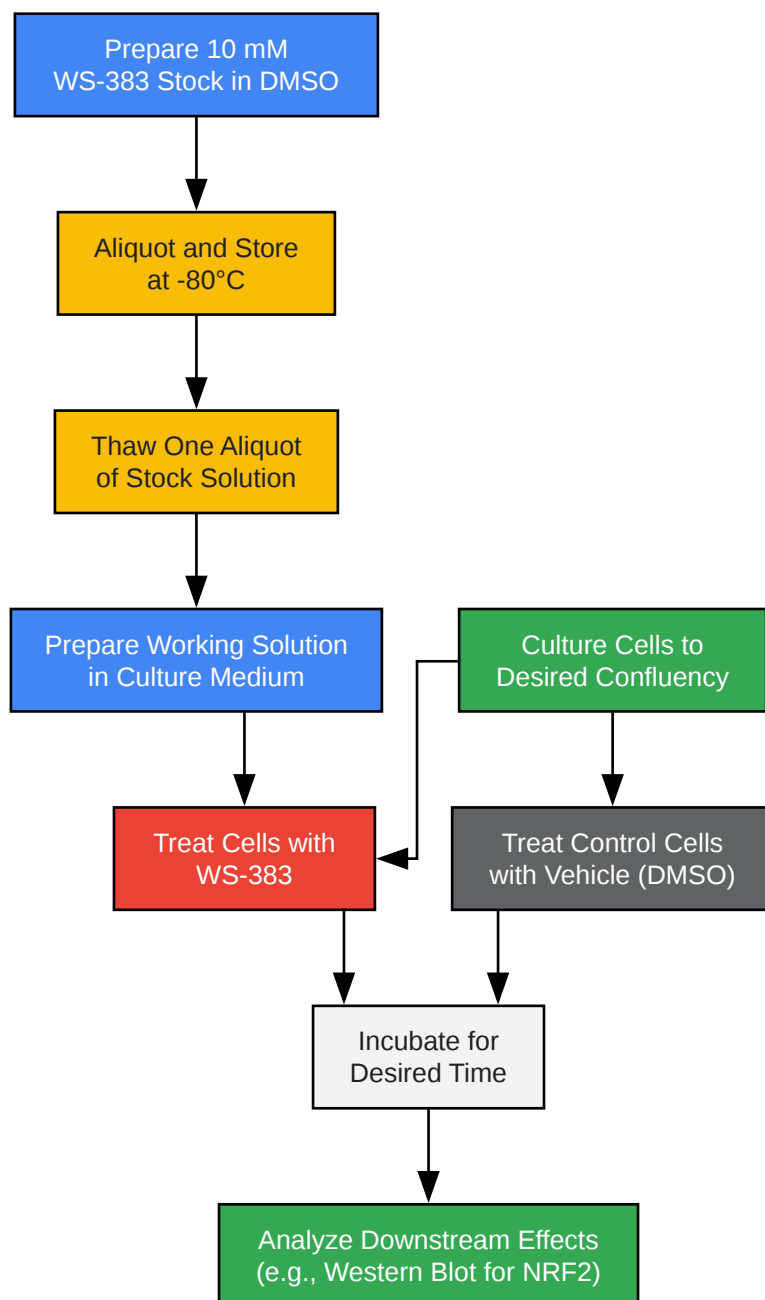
Prepare 10 mM WS-383 Stock in DMSO

Aliquot and Store at -80°C

Thaw One Aliquot of Stock Solution

Prepare Working Solution in Culture Medium

Culture Cells to Desired Confluency

Treat Cells with WS-383

Treat Control Cells with Vehicle (DMSO)

Incubate for Desired Time

Analyze Downstream Effects (e.g., Western Blot for NRF2)